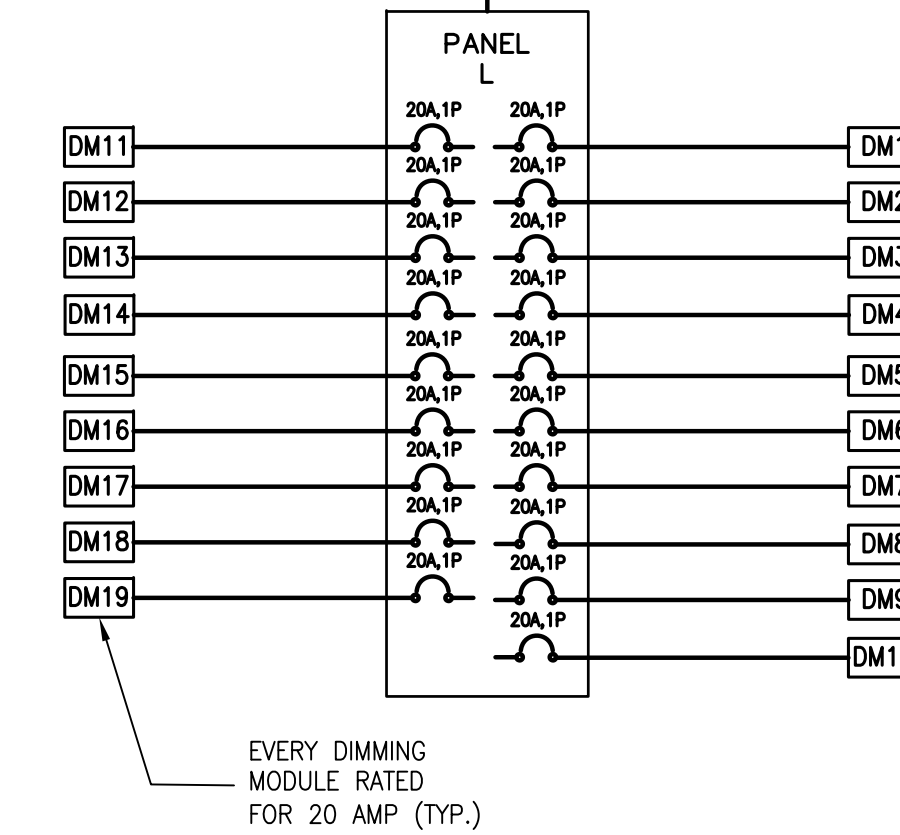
PANEL
L

20A,1P 20A,1P
DM11 DM1
20A,1P 20A,1P
DM12 DM2
20A,1P 20A,1P
DM13 DM3
20A,1P 20A,1P
DM14 DM4
20A,1P 20A,1P
DM15 DM5
20A,1P 20A,1P
DM16 DM6
20A,1P 20A,1P
DM17 DM7
20A,1P 20A,1P
DM18 DM8
20A,1P 20A,1P
DM19 DM9
20A,1P
DM1

EVERY DIMMING MODULE RATED FOR 20 AMP (TYP.)